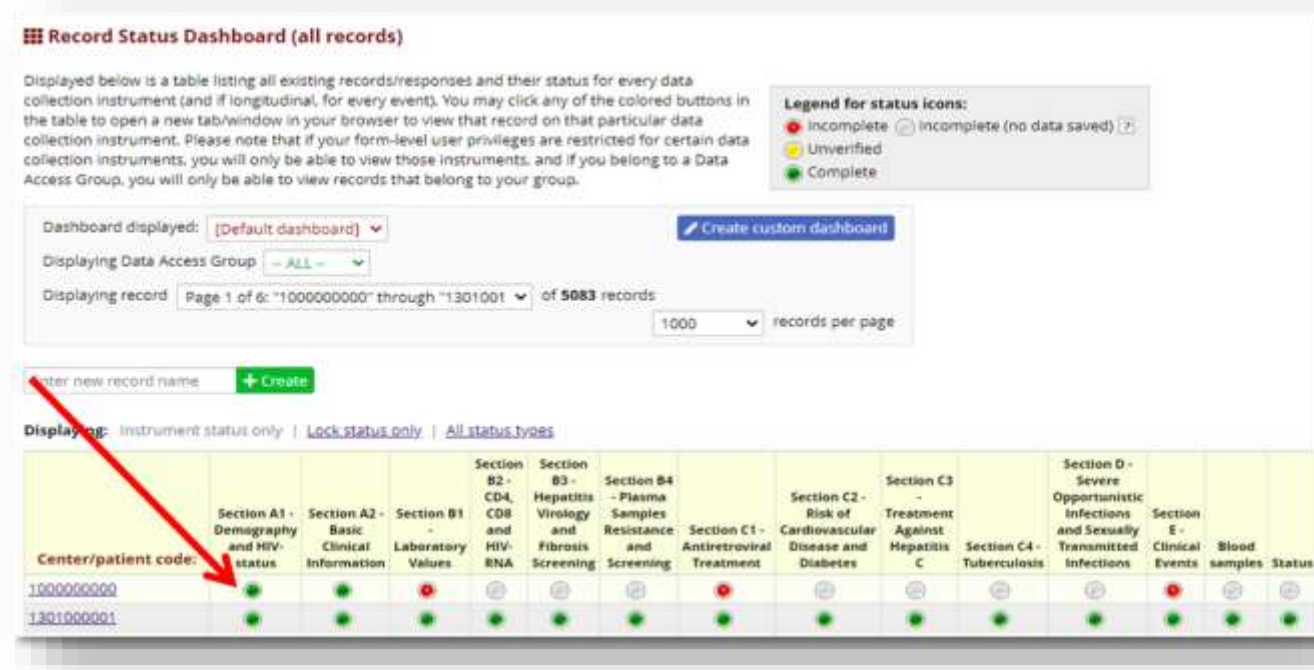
Record Status Dashboard (all records)

Displayed below is a table listing all existing records/responses and their status for every data collection instrument (and if longitudinal, for every event). You may click any of the colored buttons in the table to open a new tab/window in your browser to view that record on that particular data collection instrument. Please note that if your form-level user privileges are restricted for certain data collection instruments, you will only be able to view those instruments, and if you belong to a Data Access Group, you will only be able to view records that belong to your group.

Legend for status icons:
Incomplete Incomplete (no data saved) ?
Unverified
Complete

Dashboard displayed: [Default dashboard]
Create custom dashboard
Displaying Data Access Group -- ALL --
Displaying record Page 1 of 6: "1000000000" through "1301001 of 5083 records
1000 records per page

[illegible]nter new record name + Create

Displa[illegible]g: Instrument status only | Lock status only | All status types

| Center/patient code: | Section A1 - Demography and HIV-status | Section A2 - Basic Clinical Information | Section B1 - Laboratory Values | Section B2 - CD4, CD8 and HIV-RNA | Section B3 - Hepatitis Virology and Fibrosis Screening | Section B4 - Plasma Samples Resistance and Screening | Section C1 - Antiretroviral Treatment | Section C2 - Risk of Cardiovascular Disease and Diabetes | Section C3 - Treatment Against Hepatitis C | Section C4 - Tuberculosis | Section D - Severe Opportunistic Infections and Sexually Transmitted Infections | Section E - Clinical Events | Blood samples | Status |
|---|---|---|---|---|---|---|---|---|---|---|---|---|---|---|
| 1000000000 | | | | | | | | | | | | | | |
| 1301000001 | | | | | | | | | | | | | | |